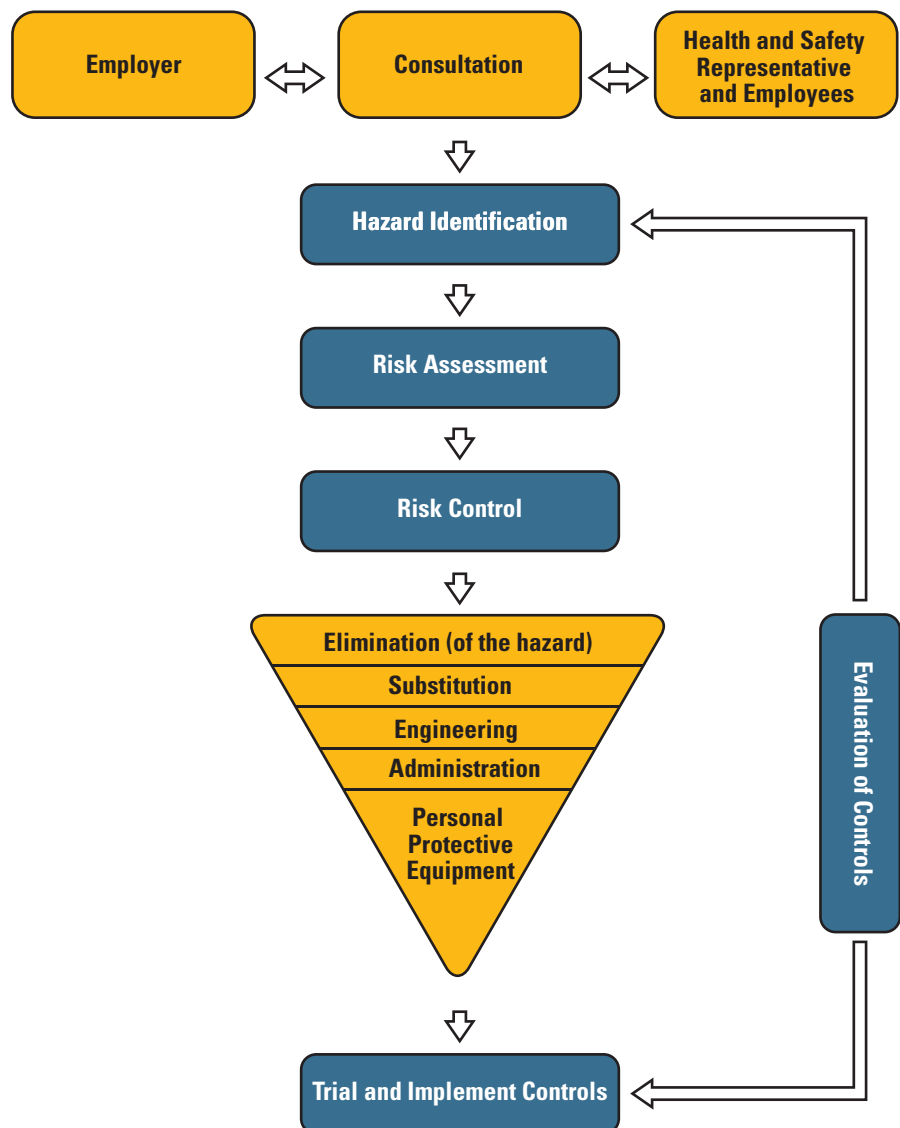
Employer

Consultation

Health and Safety Representative and Employees

Hazard Identification

Risk Assessment

Risk Control

Elimination (of the hazard)

Substitution

Engineering

Administration

Personal Protective Equipment

Evaluation of Controls

Trial and Implement Controls